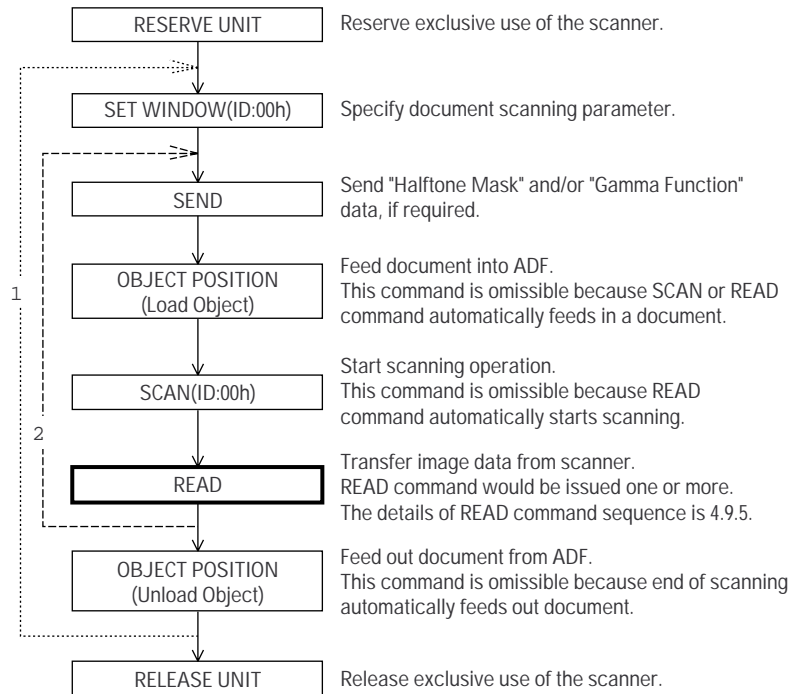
RESERVE UNIT
Reserve exclusive use of the scanner.

SET WINDOW(ID:00h)
Specify document scanning parameter.

SEND
Send "Halftone Mask" and/or "Gamma Function" data, if required.

OBJECT POSITION (Load Object)
Feed document into ADF.
This command is omissible because SCAN or READ command automatically feeds in a document.

1

SCAN(ID:00h)
Start scanning operation.
This command is omissible because READ command automatically starts scanning.

2

READ
Transfer image data from scanner.
READ command would be issued one or more.
The details of READ command sequence is 4.9.5.

OBJECT POSITION (Unload Object)
Feed out document from ADF.
This command is omissible because end of scanning automatically feeds out document.

RELEASE UNIT
Release exclusive use of the scanner.